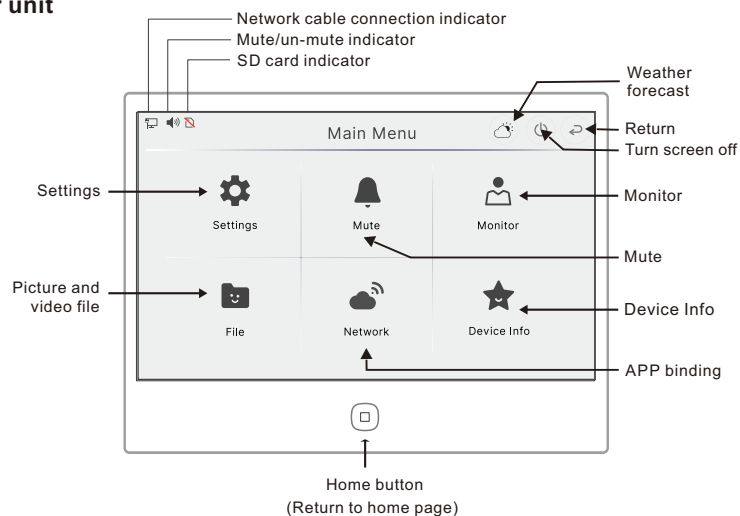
r unit

Network cable connection indicator
Mute/un-mute indicator
SD card indicator

Weather forecast

Main Menu

Return
Turn screen off

Settings
Settings

Mute

Monitor
Monitor

Mute

Picture and video file
File

Network

Device Info
Device Info

APP binding

Home button
(Return to home page)